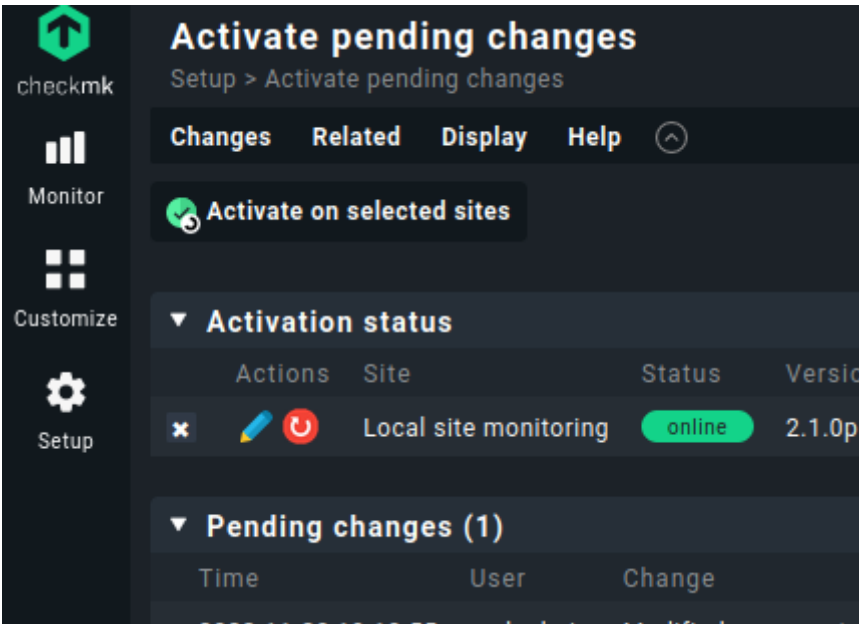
checkmk
Monitor
Customize
Setup

Activate pending changes
Setup > Activate pending changes

Changes Related Display Help

Activate on selected sites

▼ Activation status

| | Actions | Site | Status | Versi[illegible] |
|---|---|---|---|---|
| | | Local site monitoring | online | 2.1.0p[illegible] |

▼ Pending changes (1)

| Time | User | Change |
|---|---|---|
| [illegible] | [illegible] | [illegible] |